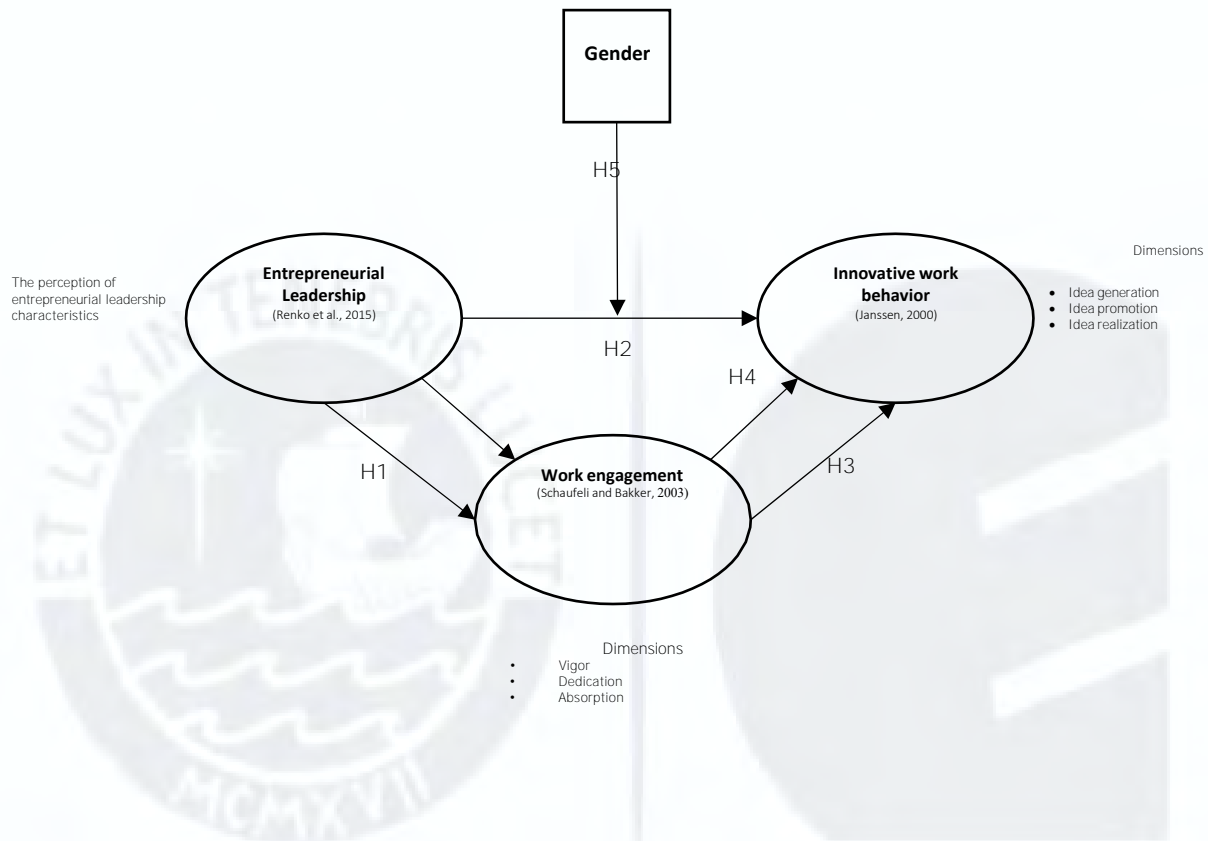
Gender

H5

The perception of entrepreneurial leadership characteristics

Entrepreneurial Leadership
(Renko et al., 2015)

H2

Dimensions

Innovative work behavior
(Janssen, 2000)

- Idea generation
- Idea promotion
- Idea realization

H4

H1

Work engagement
(Schaufeli and Bakker, 2003)

H3

Dimensions

- Vigor
- Dedication
- Absorption

ET LUX IN TENEBRIS LUCET

MCMXVII